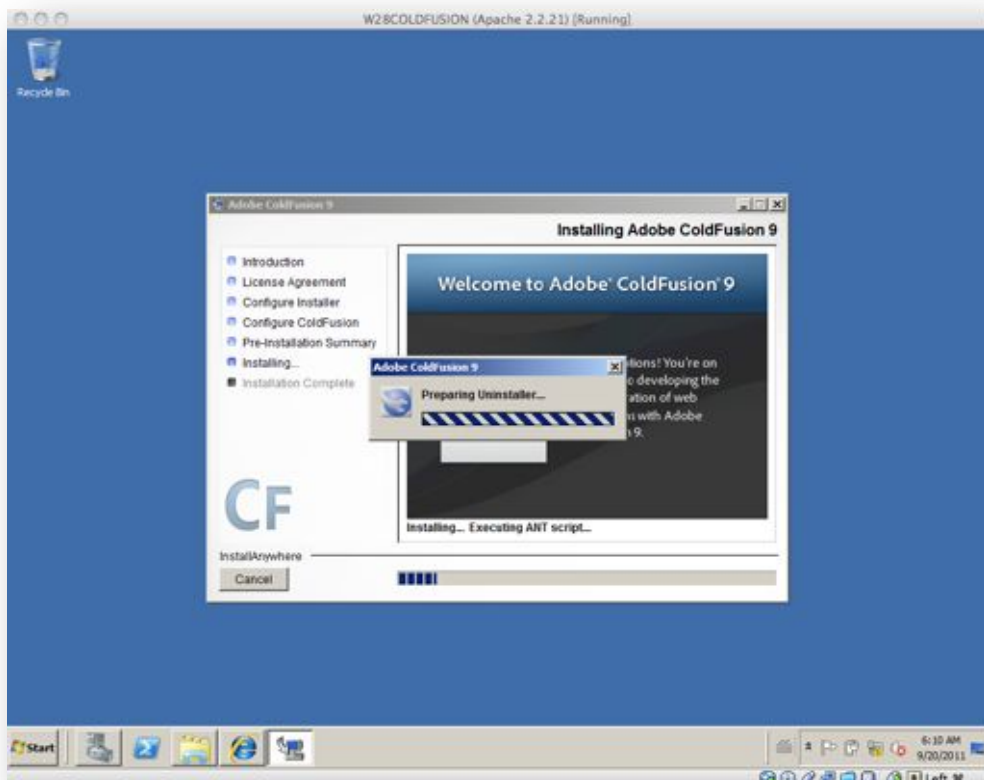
W28COLDFUSION (Apache 2.2.21) [Running]

Recycle Bin

Adobe ColdFusion 9

Installing Adobe ColdFusion 9

Introduction
License Agreement
Configure Installer
Configure ColdFusion
Pre-Installation Summary
Installing...
Installation Complete

Welcome to Adobe® ColdFusion® 9

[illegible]tions! You're on
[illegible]o developing the
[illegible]ation of web
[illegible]s with Adobe
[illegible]9.

Adobe ColdFusion 9

Preparing Uninstaller...

CF

Installing... Executing ANT script...

InstallAnywhere

Cancel

Start

6:10 AM
9/20/2011

Left ⌘